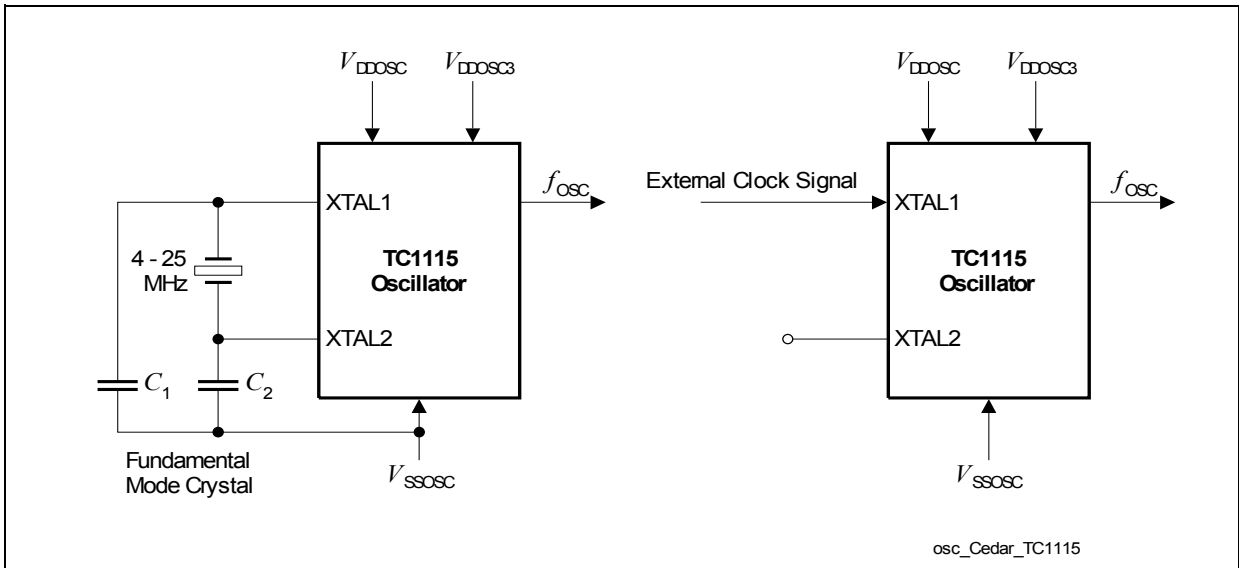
$V_{DDOSC}$ $V_{DDOSC3}$

XTAL1

$f_{OSC}$

4 - 25 MHz

TC1115 Oscillator

XTAL2

$C_1$ $C_2$

Fundamental Mode Crystal

$V_{SSOSC}$

$V_{DDOSC}$ $V_{DDOSC3}$

External Clock Signal

XTAL1

$f_{OSC}$

TC1115 Oscillator

XTAL2

$V_{SSOSC}$

osc_Cedar_TC1115